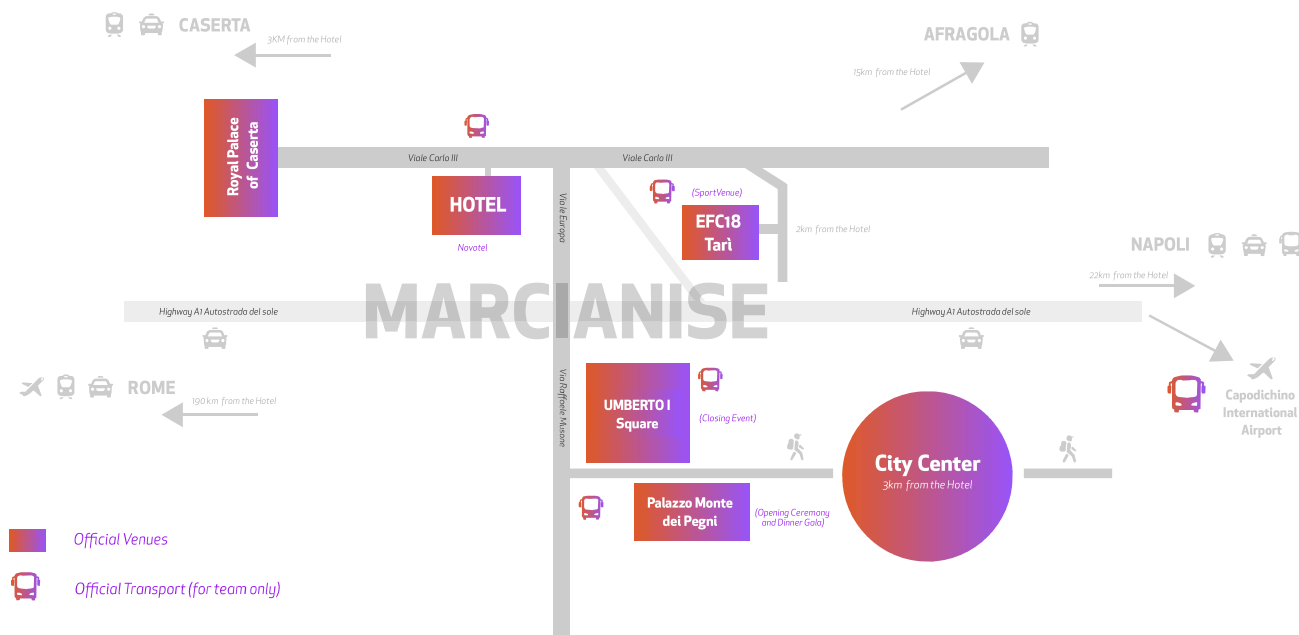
CASERTA

3KM from the Hotel

AFRAGOLA

15km from the Hotel

Royal Palace of Caserta

Viale Carlo III

Viale Carlo III

HOTEL

Novotel

Viale Europa

(SportVenue)

EFC18 Tarì

2km from the Hotel

NAPOLI

22km from the Hotel

MARCIANISE

Highway A1 Autostrada del sole

Highway A1 Autostrada del sole

ROME

190 km from the Hotel

Via Raffaele Musone

UMBERTO I Square

(Closing Event)

Capodichino International Airport

City Center
3km from the Hotel

Palazzo Monte dei Pegni

(Opening Ceremony and Dinner Gala)

Official Venues

Official Transport (for team only)